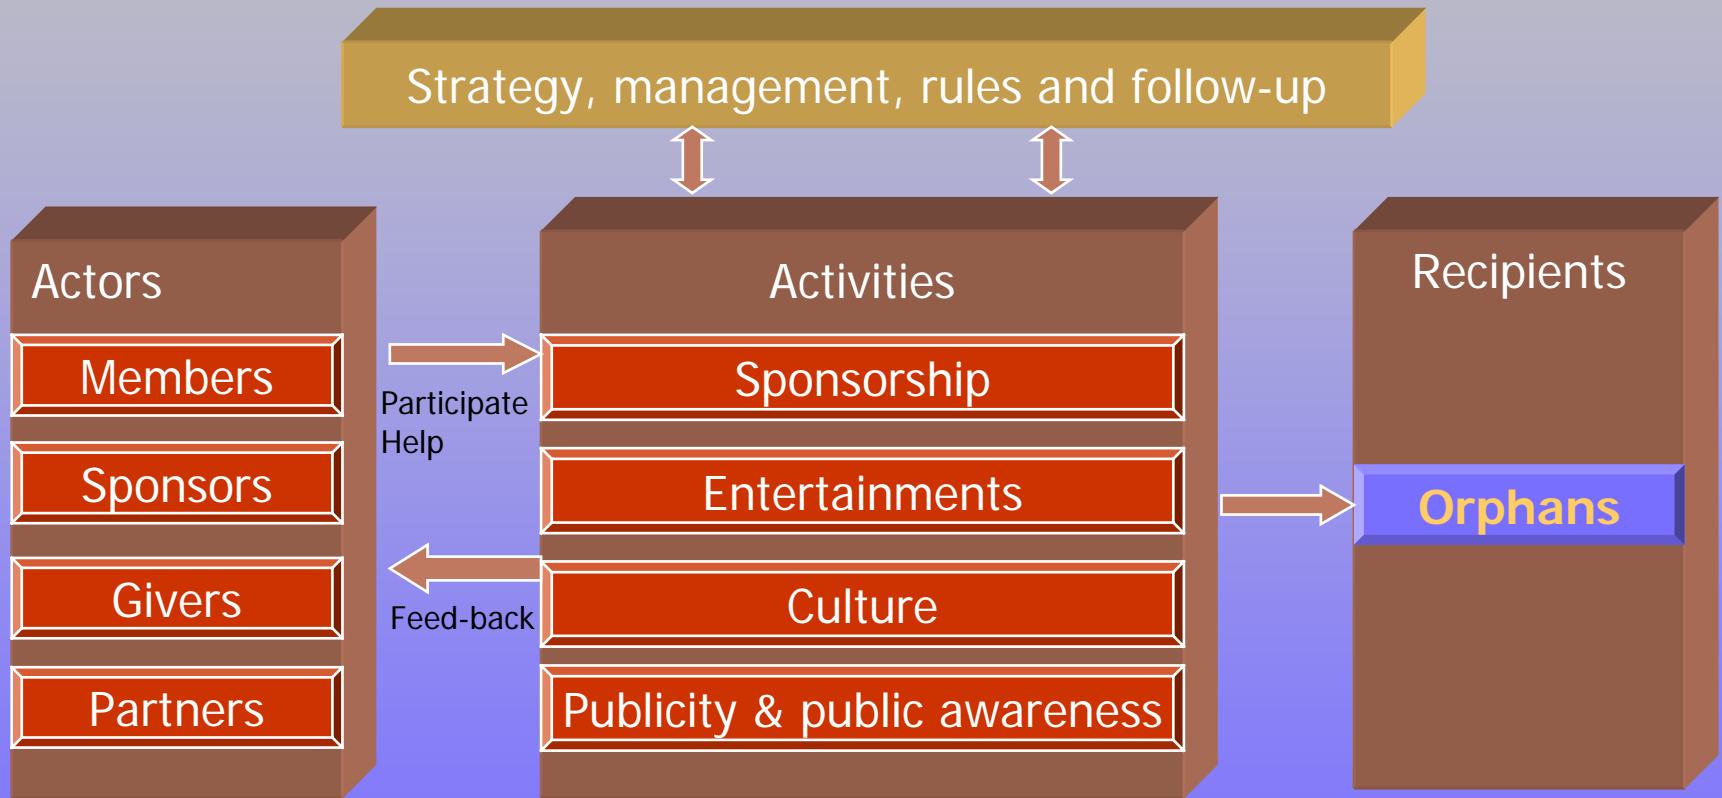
Strategy, management, rules and follow-up

Actors

Members

Sponsors

Givers

Partners

Participate
Help

Feed-back

Activities

Sponsorship

Entertainments

Culture

Publicity & public awareness

Recipients

Orphans